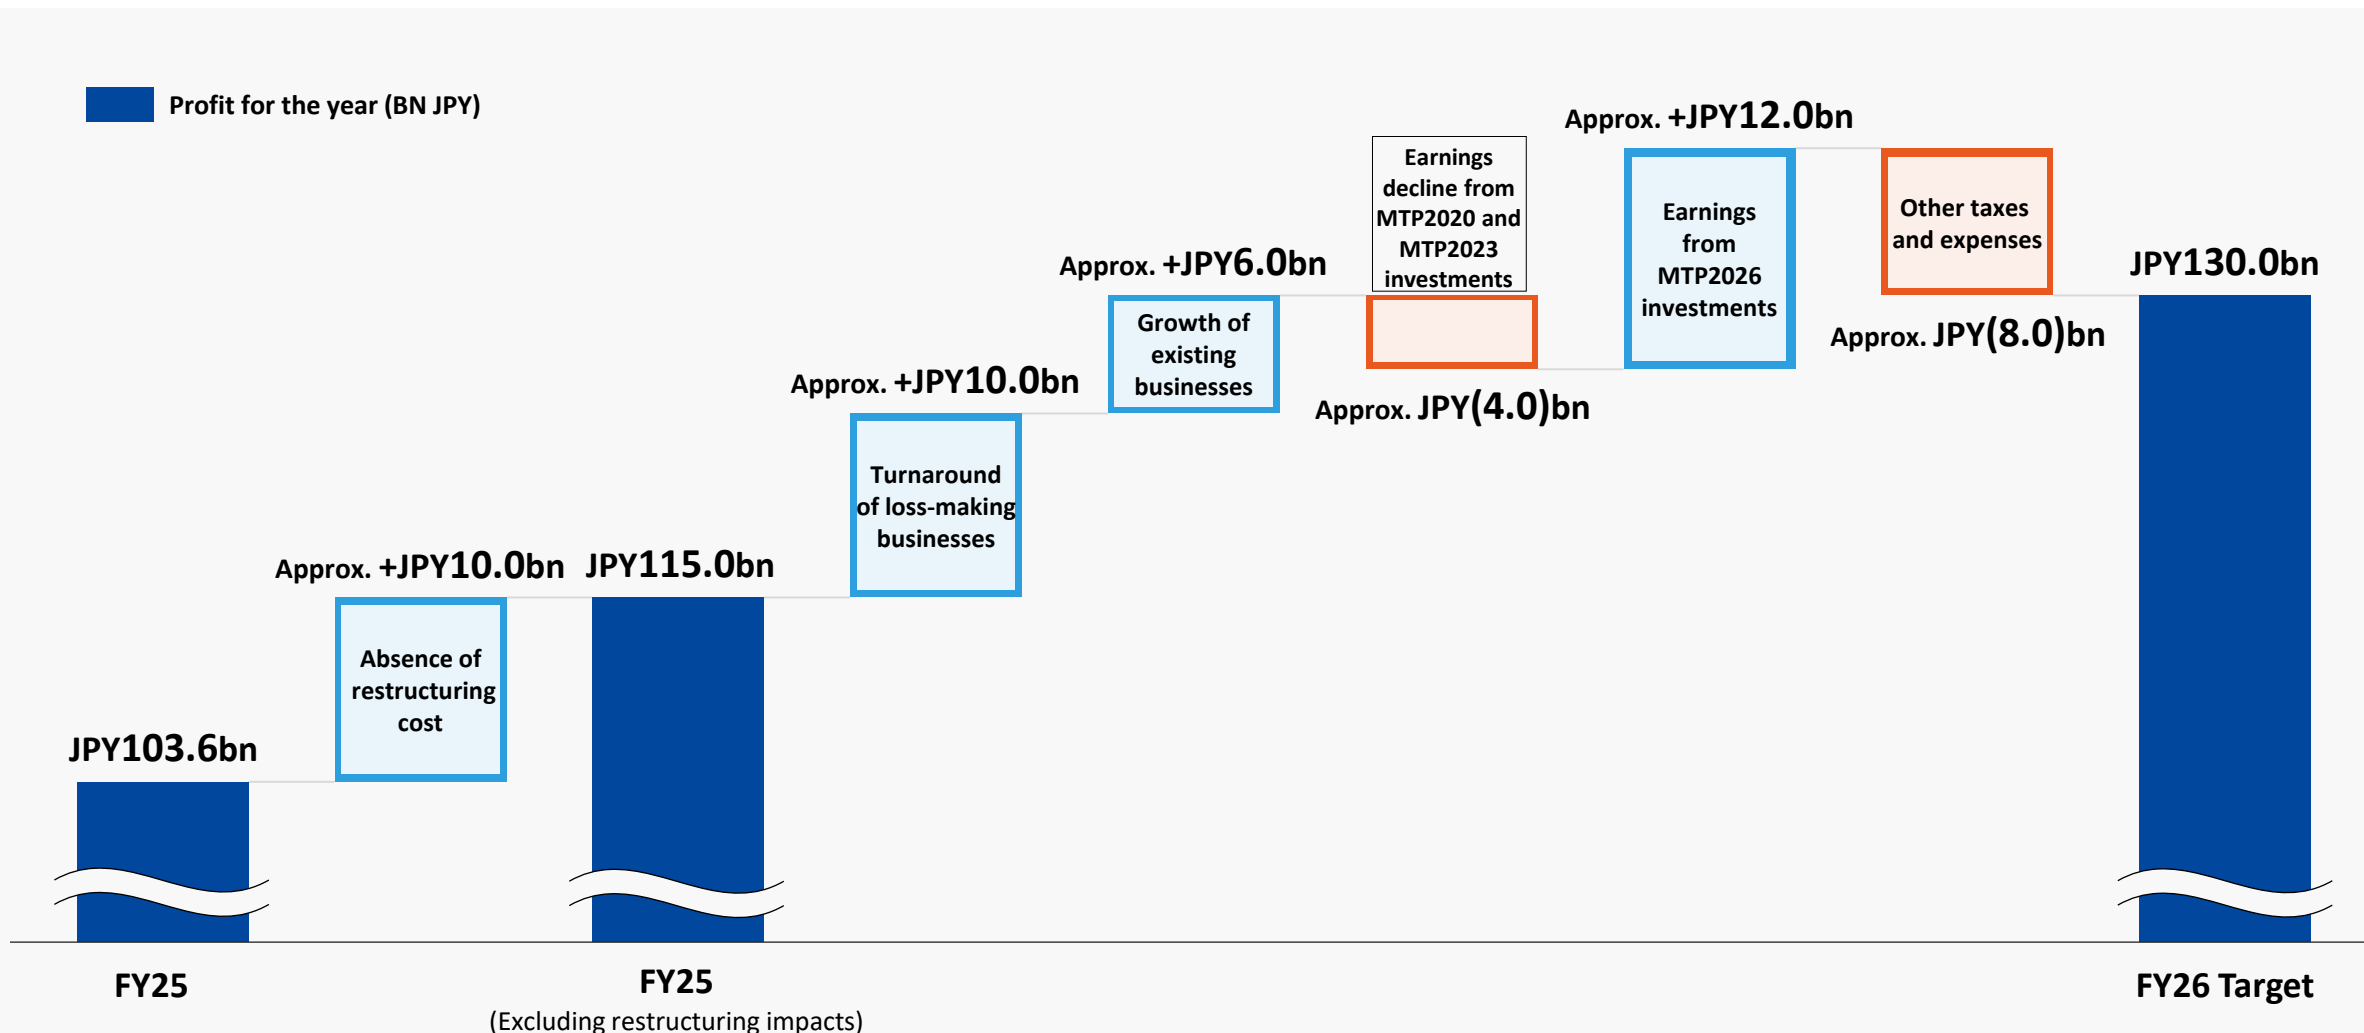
Profit for the year (BN JPY)

JPY103.6bn

Approx. +JPY10.0bn

Absence of restructuring cost

JPY115.0bn

Approx. +JPY10.0bn

Turnaround of loss-making businesses

Approx. +JPY6.0bn

Growth of existing businesses

Earnings decline from MTP2020 and MTP2023 investments

Approx. JPY(4.0)bn

Approx. +JPY12.0bn

Earnings from MTP2026 investments

Other taxes and expenses

Approx. JPY(8.0)bn

JPY130.0bn

FY25

FY25
(Excluding restructuring impacts)

FY26 Target